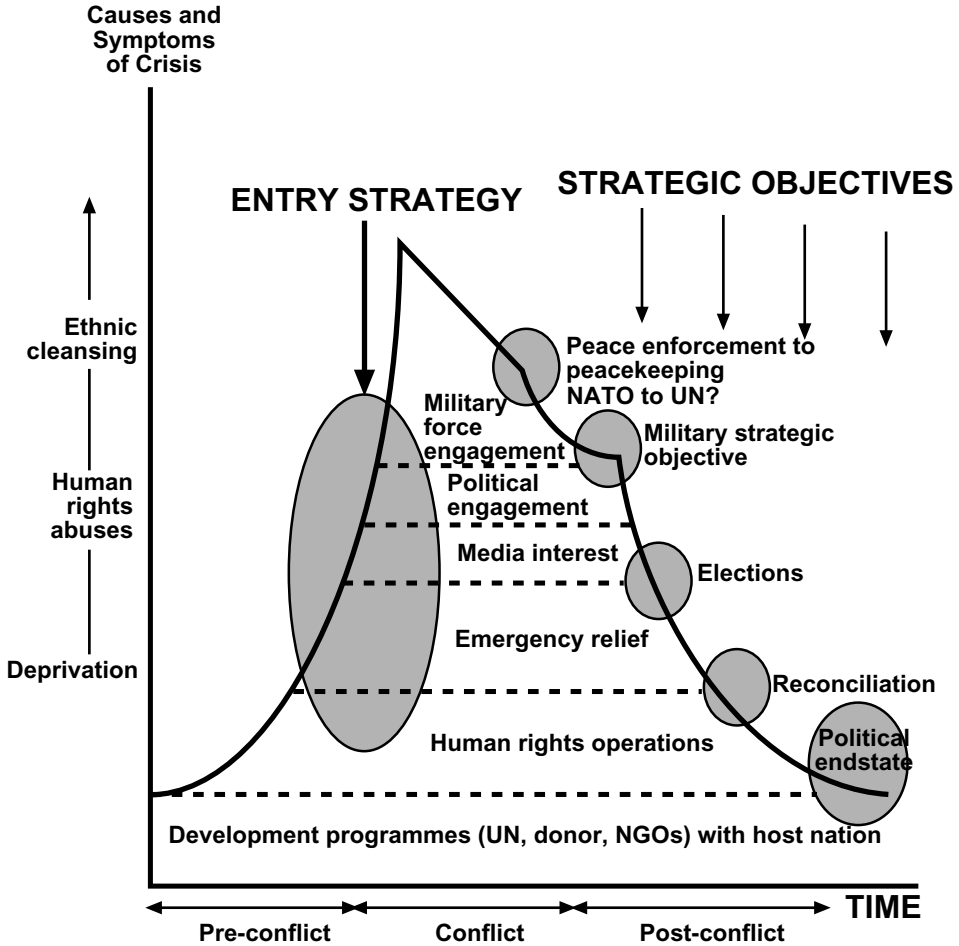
Causes and Symptoms of Crisis

ENTRY STRATEGY

STRATEGIC OBJECTIVES

Ethnic cleansing

Human rights abuses

Deprivation

Peace enforcement to peacekeeping NATO to UN?

Military force engagement

Military strategic objective

Political engagement

Media interest

Elections

Emergency relief

Reconciliation

Human rights operations

Political endstate

Development programmes (UN, donor, NGOs) with host nation

TIME

Pre-conflict

Conflict

Post-conflict